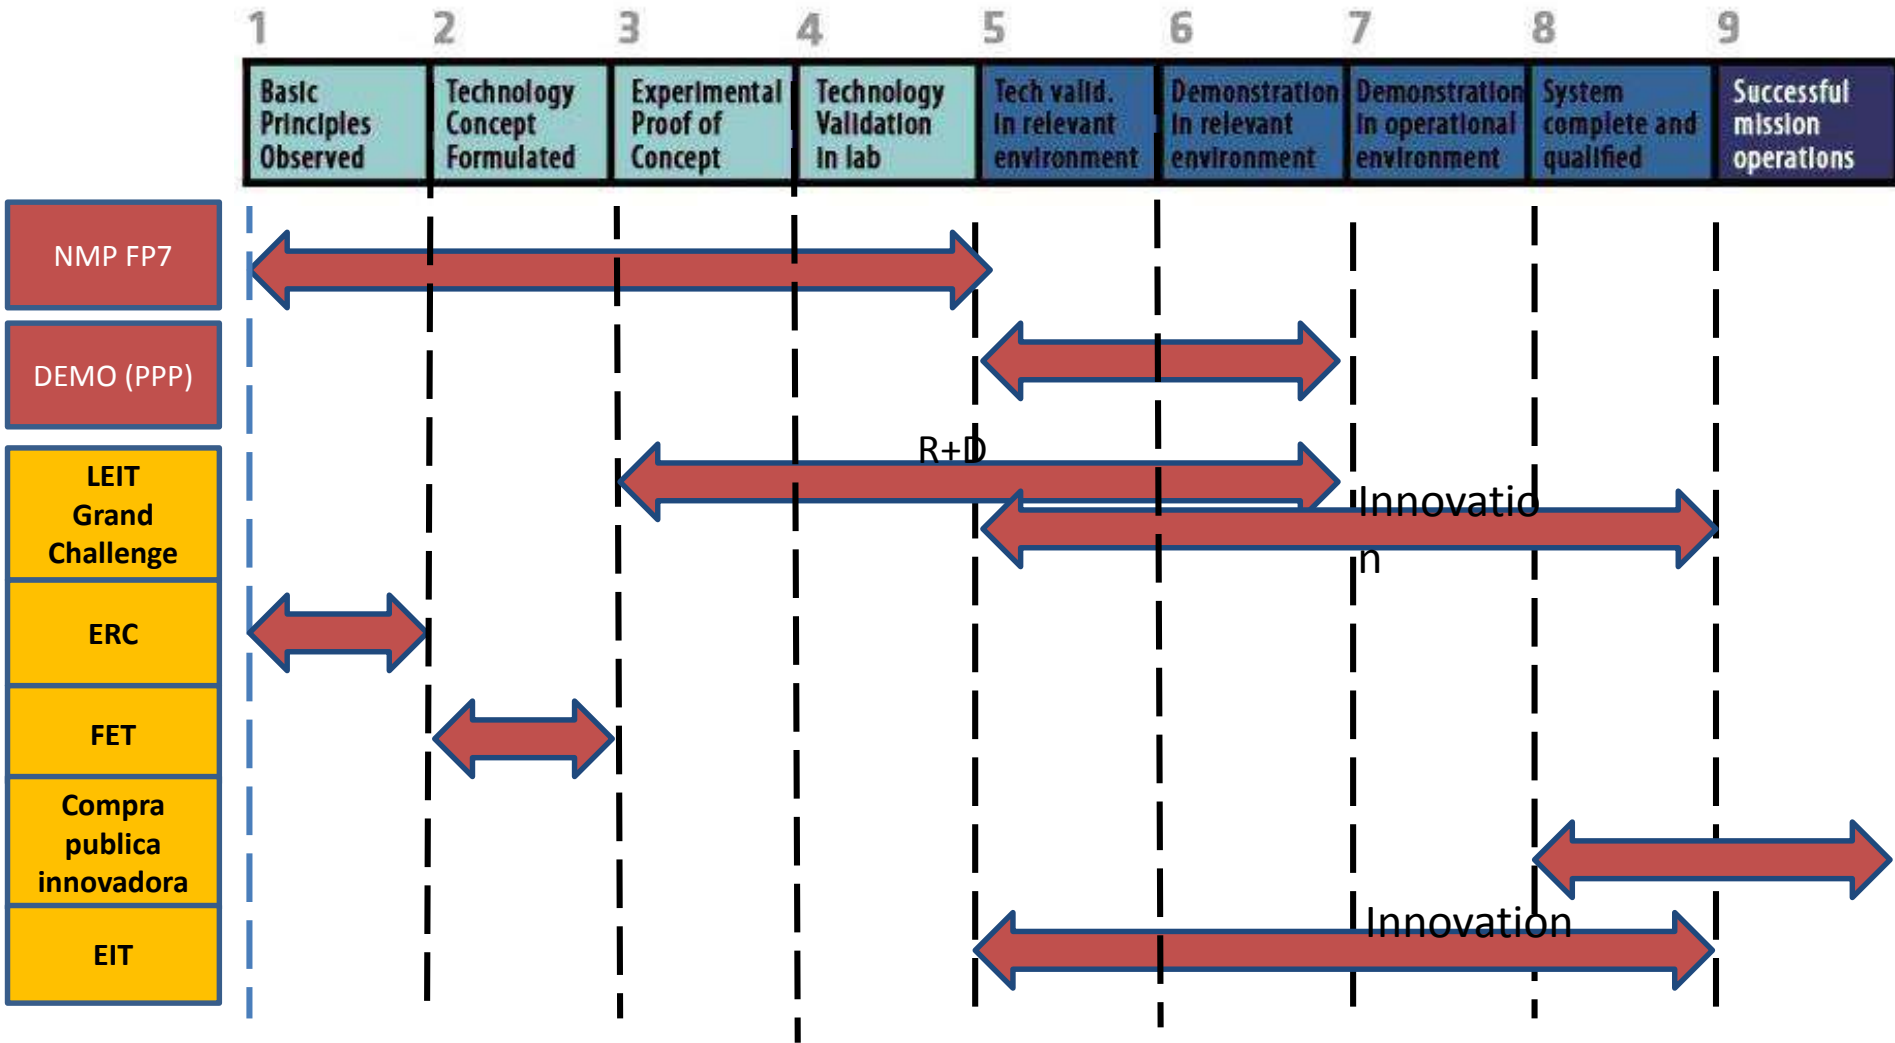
1 2 3 4 5 6 7 8 9

| Basic Principles Observed | Technology Concept Formulated | Experimental Proof of Concept | Technology Validation in lab | Tech valid. in relevant environment | Demonstration in relevant environment | Demonstration in operational environment | System complete and qualified | Successful mission operations |
|---|---|---|---|---|---|---|---|---|

NMP FP7

DEMO (PPP)

LEIT Grand Challenge

R+D

Innovatio n

ERC

FET

Compra publica innovadora

EIT

Innovation